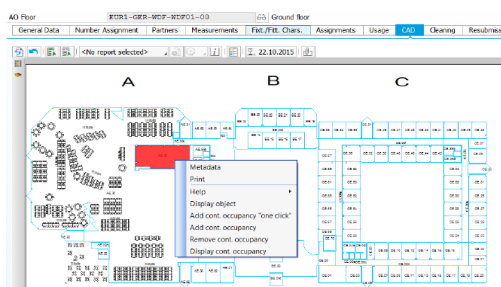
AO Floor EUR1-GER-WDF-WDF01-00 Ground floor

General Data | Number Assignment | Partners | Measurements | Fixt./Fitt. Chars. | Assignments | Usage | CAD | Cleaning | Resubmiss

<No report selected> 22.10.2015

A

B

C

Metadata
Print
Help
Display object
Add cont. occupancy "one click"
Add cont. occupancy
Remove cont. occupancy
Display cont. occupancy